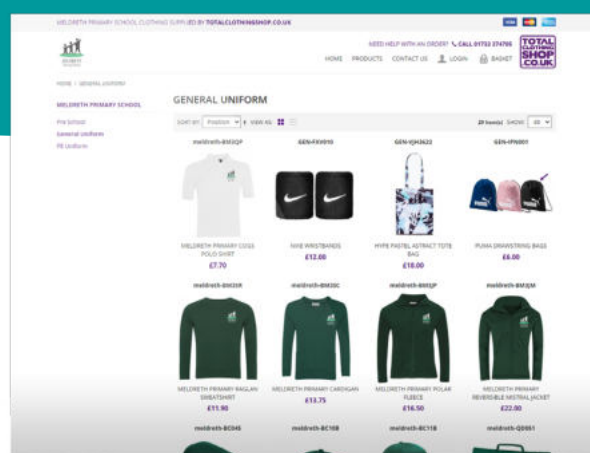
MELDRETH PRIMARY SCHOOL CLOTHING SUPPLIED BY TOTALCLOTHINGSHOP.CO.UK

NEED HELP WITH AN ORDER? CALL 01752 374705

TOTAL CLOTHING SHOP .CO.UK

HOME PRODUCTS CONTACT US LOGIN BASKET

HOME / GENERAL UNIFORM

MELDRETH PRIMARY SCHOOL

Pre School
General Uniform
PE Uniform

GENERAL UNIFORM

SORT BY Position VIEW AS

29 Item(s) SHOW 48

meldreth-BM3QP
MELDRETH PRIMARY COTTON POLO SHIRT
£7.70

GEN-FXW010
NIKE WRISTBANDS
£12.00

GEN-VJH2622
HYPE PASTEL ABSTRACT TOTE BAG
£18.00

GEN-IPN001
PUMA DRAWSTRING BAGS
£8.00

meldreth-BM3SR
MELDRETH PRIMARY RAGLAN SWEATSHIRT
£11.90

meldreth-BM20C
MELDRETH PRIMARY CARDIGAN
£13.75

meldreth-BM3JP
MELDRETH PRIMARY POLAR FLEECE
£16.50

meldreth-BM3JM
MELDRETH PRIMARY REVERSIBLE MISTRAL JACKET
£22.00

meldreth-BC045

meldreth-BC10B

meldreth-BC11B

meldreth-QD051